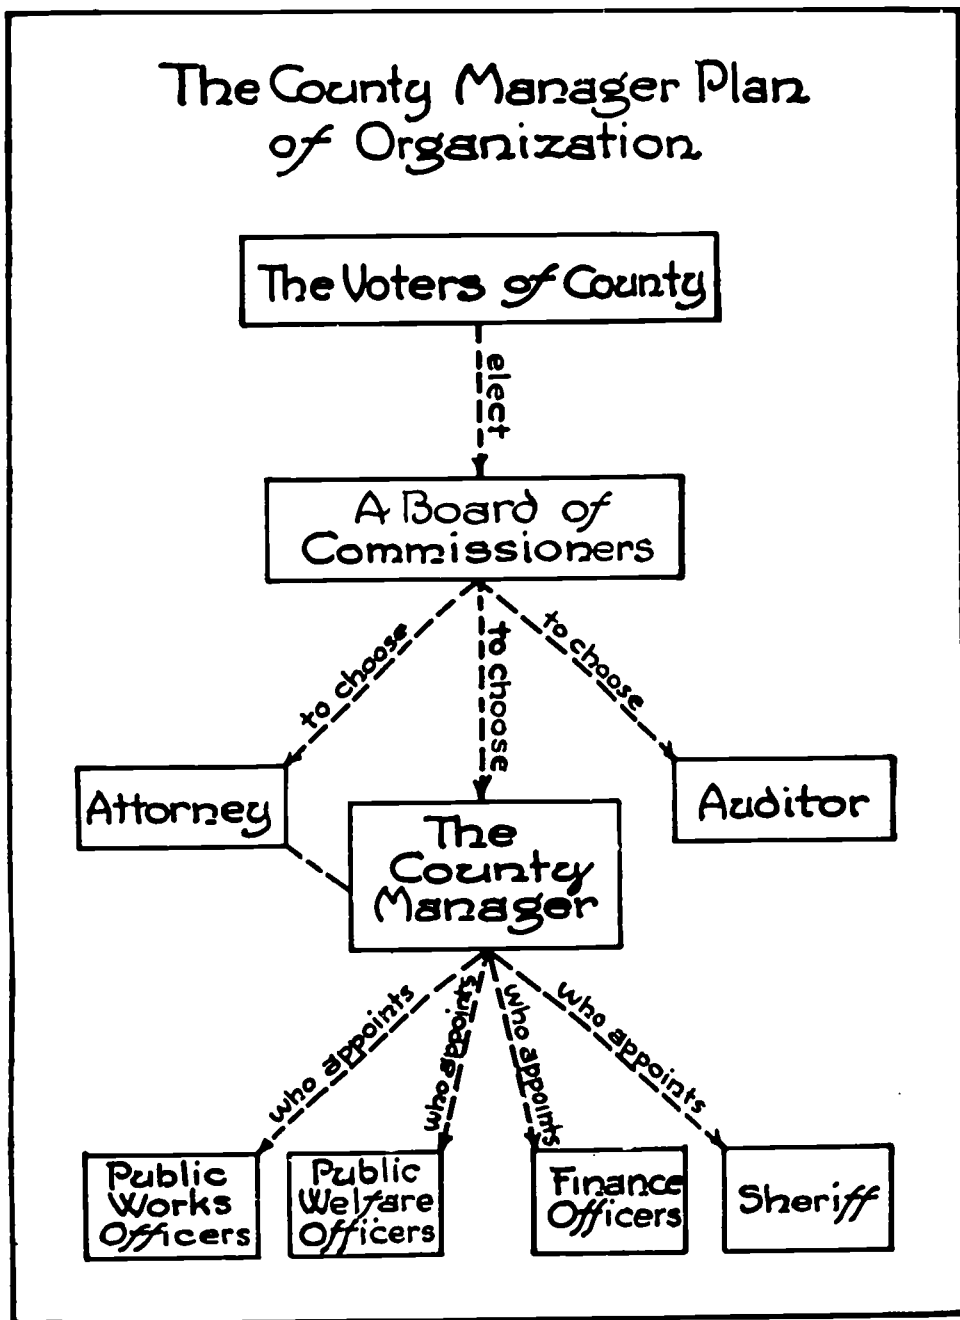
The County Manager Plan of Organization

The Voters of County

elect

A Board of Commissioners

to choose

to choose

to choose

Attorney

The County Manager

Auditor

who appoints

who appoints

who appoints

who appoints

Public Works Officers

Public Welfare Officers

Finance Officers

Sheriff